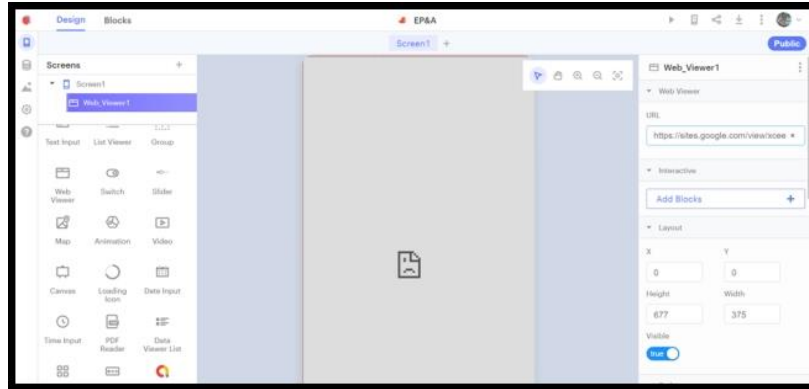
Design Blocks

EP&A

Public

Screen1 +

Screens +

Screen1

Web_Viewer1

Text Input List Viewer Group

Web Viewer Switch Slider

Map Animation Video

Canvas Loading Icon Date Input

Time Input PDF Reader Data Viewer List

Web_Viewer1

Web Viewer

URL

https://sites.google.com/view/xcee

Interactive

Add Blocks +

Layout

X Y

0 0

Height Width

677 375

Visible

true